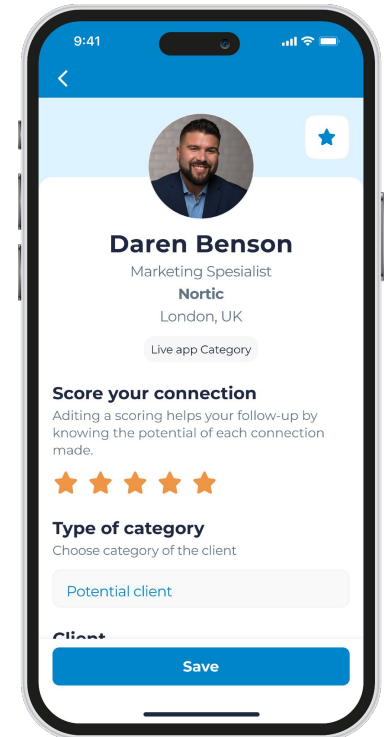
9:41

Daren Benson

Marketing Spesialist

Nortic

London, UK

Live app Category

Score your connection

Aditing a scoring helps your follow-up by knowing the potential of each connection made.

Type of category

Choose category of the client

Potential client

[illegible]

Save